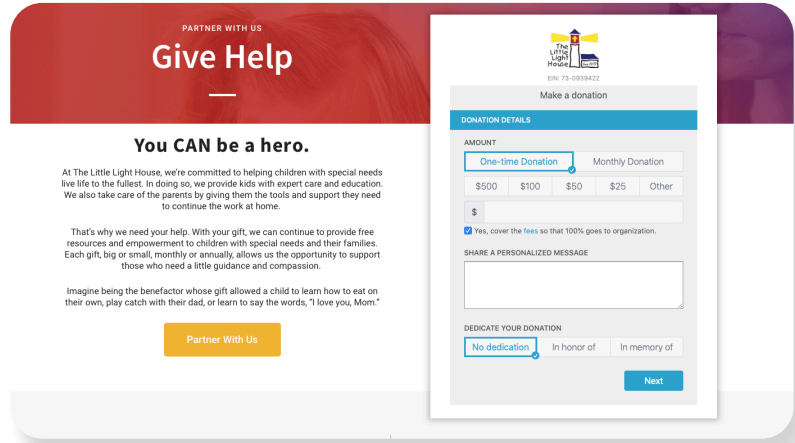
PARTNER WITH US

Give Help

You CAN be a hero.

At The Little Light House, we're committed to helping children with special needs live life to the fullest. In doing so, we provide kids with expert care and education. We also take care of the parents by giving them the tools and support they need to continue the work at home.

That's why we need your help. With your gift, we can continue to provide free resources and empowerment to children with special needs and their families. Each gift, big or small, monthly or annually, allows us the opportunity to support those who need a little guidance and compassion.

Imagine being the benefactor whose gift allowed a child to learn how to eat on their own, play catch with their dad, or learn to say the words, "I love you, Mom."

Partner With Us

The Little Light House

EIN: 73-0939422

Make a donation

DONATION DETAILS

AMOUNT

One-time Donation | Monthly Donation

$500 | $100 | $50 | $25 | Other

$

Yes, cover the fees so that 100% goes to organization.

SHARE A PERSONALIZED MESSAGE

DEDICATE YOUR DONATION

No dedication | In honor of | In memory of

Next